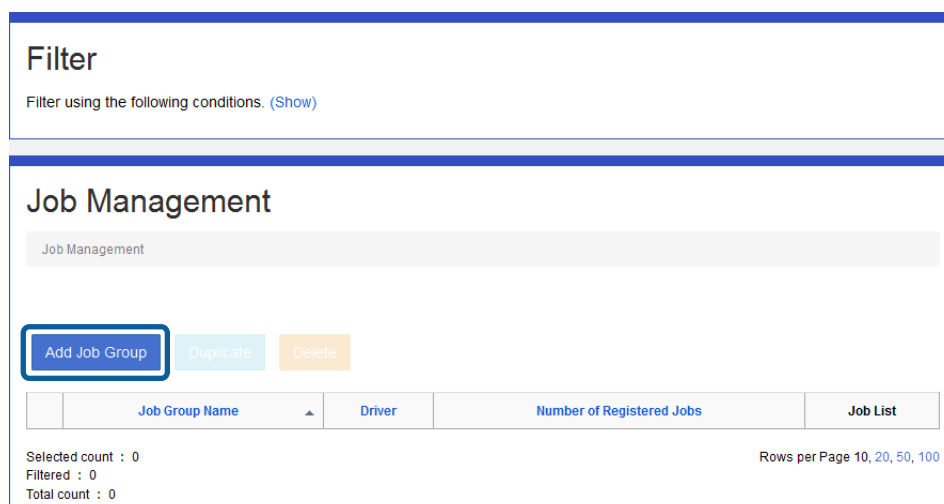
Filter

Filter using the following conditions. (Show)

Job Management

Job Management

Add Job Group Duplicate Delete

| | Job Group Name ▲ | Driver | Number of Registered Jobs | Job List |
|---|---|---|---|---|

Selected count : 0
Filtered : 0
Total count : 0

Rows per Page 10, 20, 50, 100